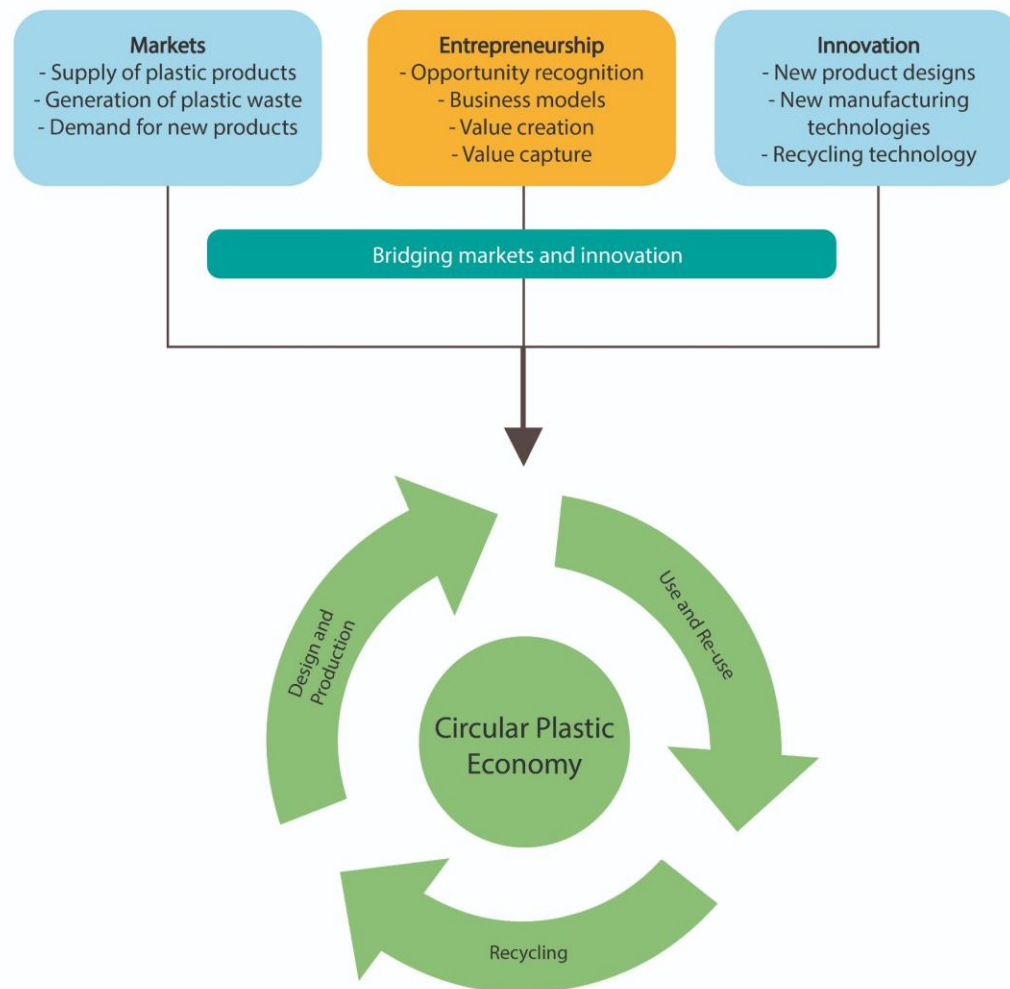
Markets
- Supply of plastic products
- Generation of plastic waste
- Demand for new products

Entrepreneurship
- Opportunity recognition
- Business models
- Value creation
- Value capture

Innovation
- New product designs
- New manufacturing technologies
- Recycling technology

Bridging markets and innovation

Design and Production

Use and Re-use

Circular Plastic Economy

Recycling